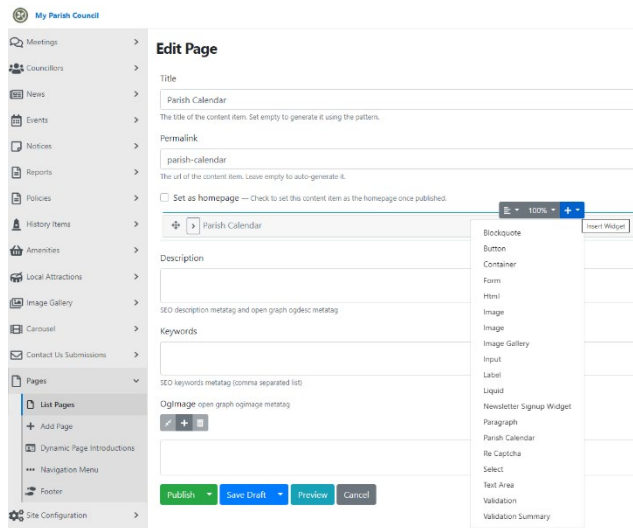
My Parish Council

Meetings
Councillors
News
Events
Notices
Reports
Policies
History Items
Amenities
Local Attractions
Image Gallery
Carousel
Contact Us Submissions
Pages
List Pages
Add Page
Dynamic Page Introductions
Navigation Menu
Footer
Site Configuration

Edit Page

Title

Parish Calendar

The title of the content item. Set empty to generate it using the pattern.

Permalink

parish-calendar

The url of the content item. Leave empty to auto-generate it.

Set as homepage — Check to set this content item as the homepage once published.

100%

Insert Widget

Parish Calendar

Blockquote
Button
Container
Form
Html
Image
Image
Image Gallery
Input
Label
Liquid
Newsletter Signup Widget
Paragraph
Parish Calendar
Re Captcha
Select
Text Area
Validation
Validation Summary

Description

SEO description metatag and open graph ogdesc metatag

Keywords

SEO keywords metatag (comma separated list)

OgImage open graph ogimage metatag

Publish
Save Draft
Preview
Cancel